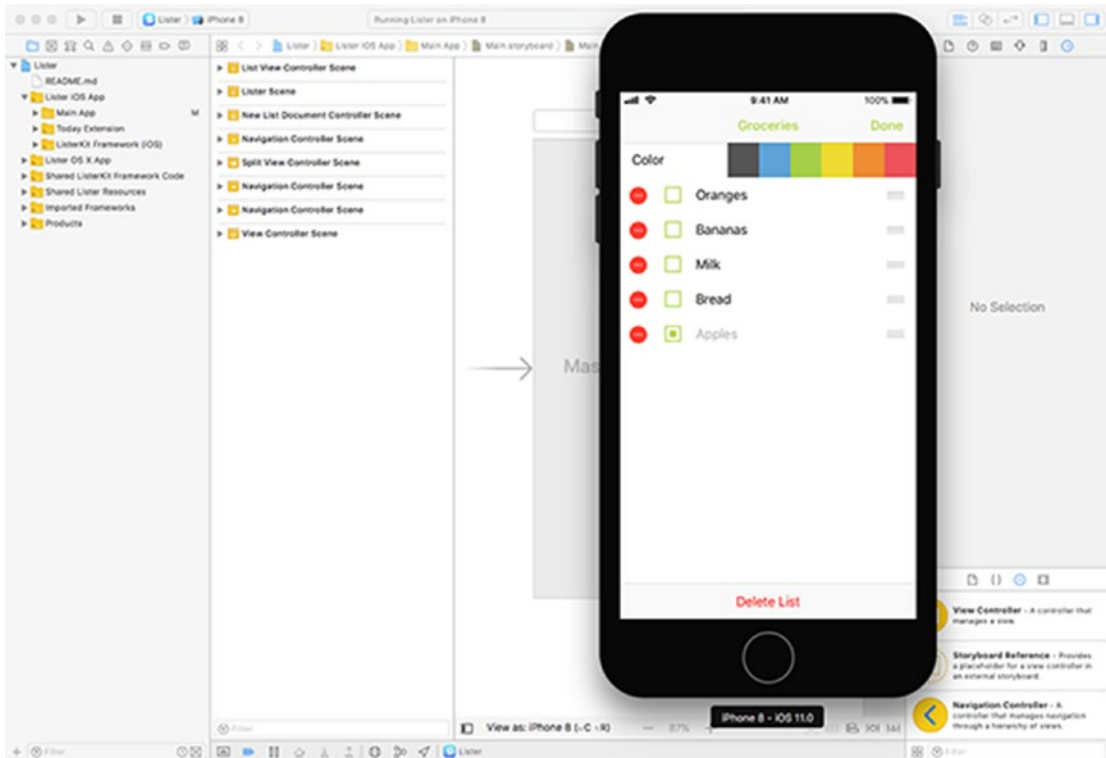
Lister 〉 iPhone 8

Running Lister on iPhone 8

Lister 〉 Lister iOS App 〉 Main App 〉 Main.storyboard 〉 Main

Lister
README.md
Lister iOS App
Main App
Today Extension
ListerKit Framework (iOS)
Lister OS X App
Shared ListerKit Framework Code
Shared Lister Resources
Imported Frameworks
Products

List View Controller Scene
Lister Scene
New List Document Controller Scene
Navigation Controller Scene
Split View Controller Scene
Navigation Controller Scene
Navigation Controller Scene
View Controller Scene

Mas

9:41 AM
100%
Groceries
Done
Color
Oranges
Bananas
Milk
Bread
Apples
Delete List

No Selection

View Controller - A controller that manages a view.

Storyboard Reference - Provides a placeholder for a view controller in an external storyboard.

Navigation Controller - A controller that manages navigation through a hierarchy of views.

View as: iPhone 8 (wC hR)

87%

iPhone 8 - iOS 11.0

Filter
Filter
Filter
Lister